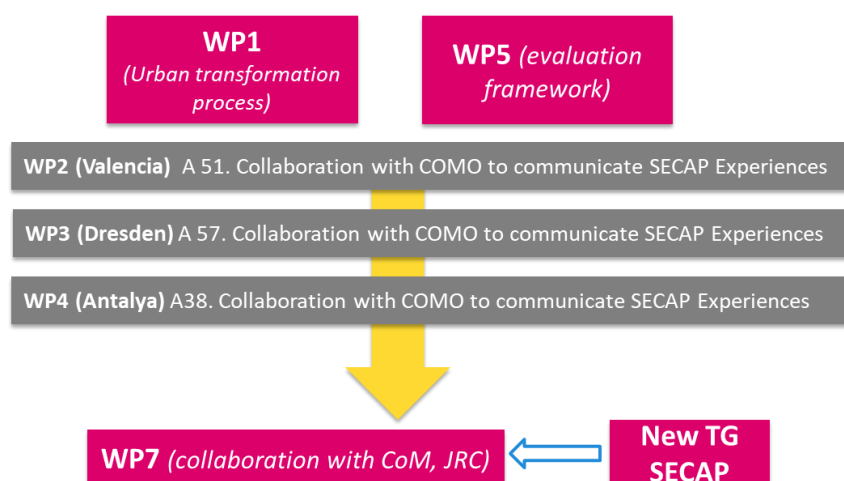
WP1
(Urban transformation process)

WP5 (evaluation framework)

WP2 (Valencia) A 51. Collaboration with COMO to communicate SECAP Experiences

WP3 (Dresden) A 57. Collaboration with COMO to communicate SECAP Experiences

WP4 (Antalya) A38. Collaboration with COMO to communicate SECAP Experiences

WP7 (collaboration with CoM, JRC)

New TG SECAP